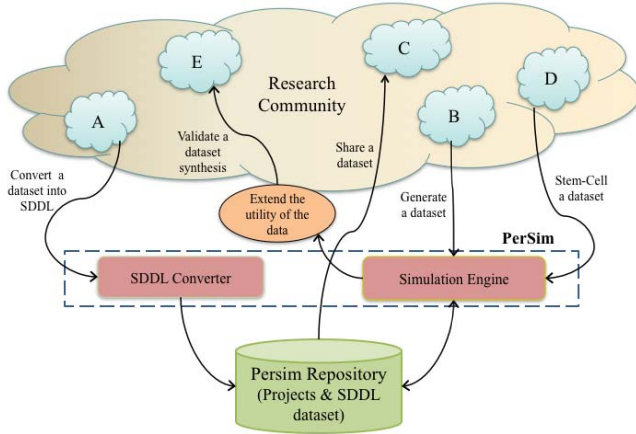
E

Research Community

C

D

A

B

Validate a dataset synthesis

Share a dataset

Convert a dataset into SDDL

Extend the utility of the data

Generate a dataset

Stem-Cell a dataset

PerSim

SDDL Converter

Simulation Engine

Persim Repository (Projects & SDDL dataset)